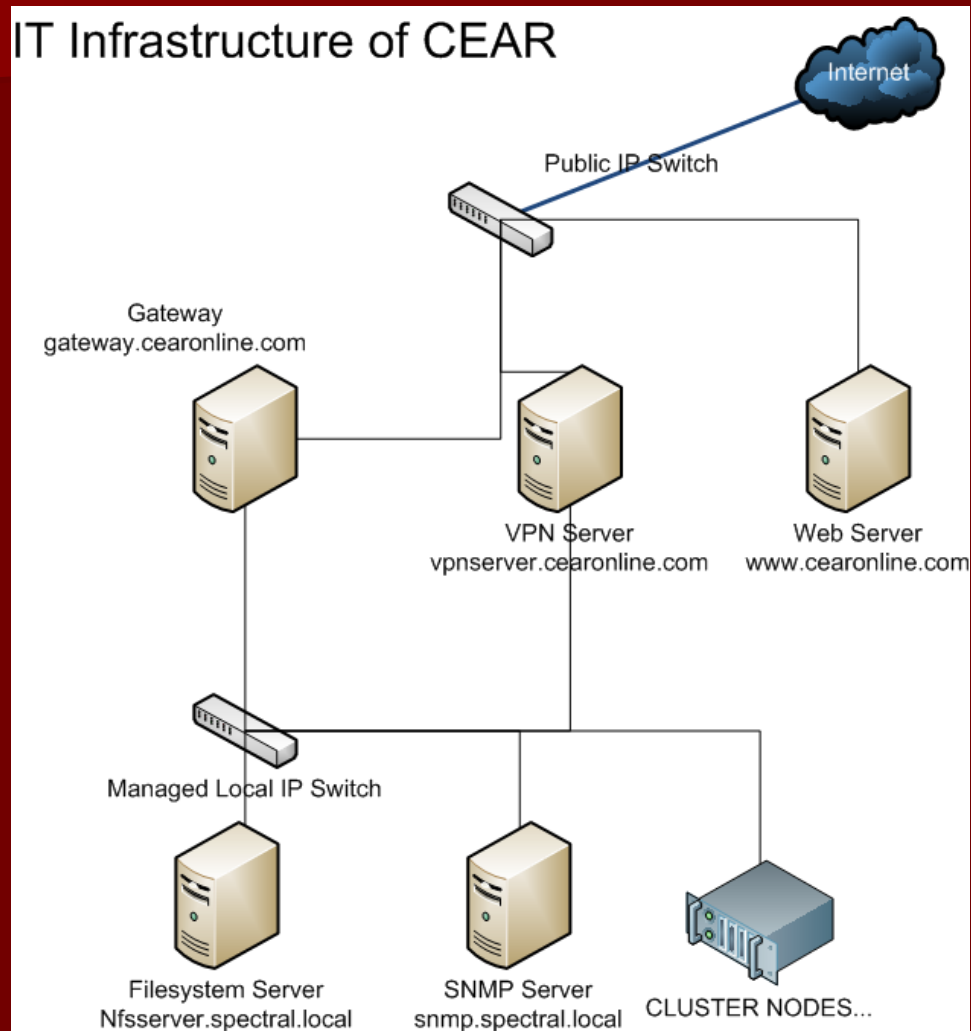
IT Infrastructure of CEAR

Internet

Public IP Switch

Gateway
gateway.cearonline.com

VPN Server
vpnserver.cearonline.com

Web Server
www.cearonline.com

Managed Local IP Switch

Filesystem Server
Nfsserver.spectral.local

SNMP Server
snmp.spectral.local

CLUSTER NODES...